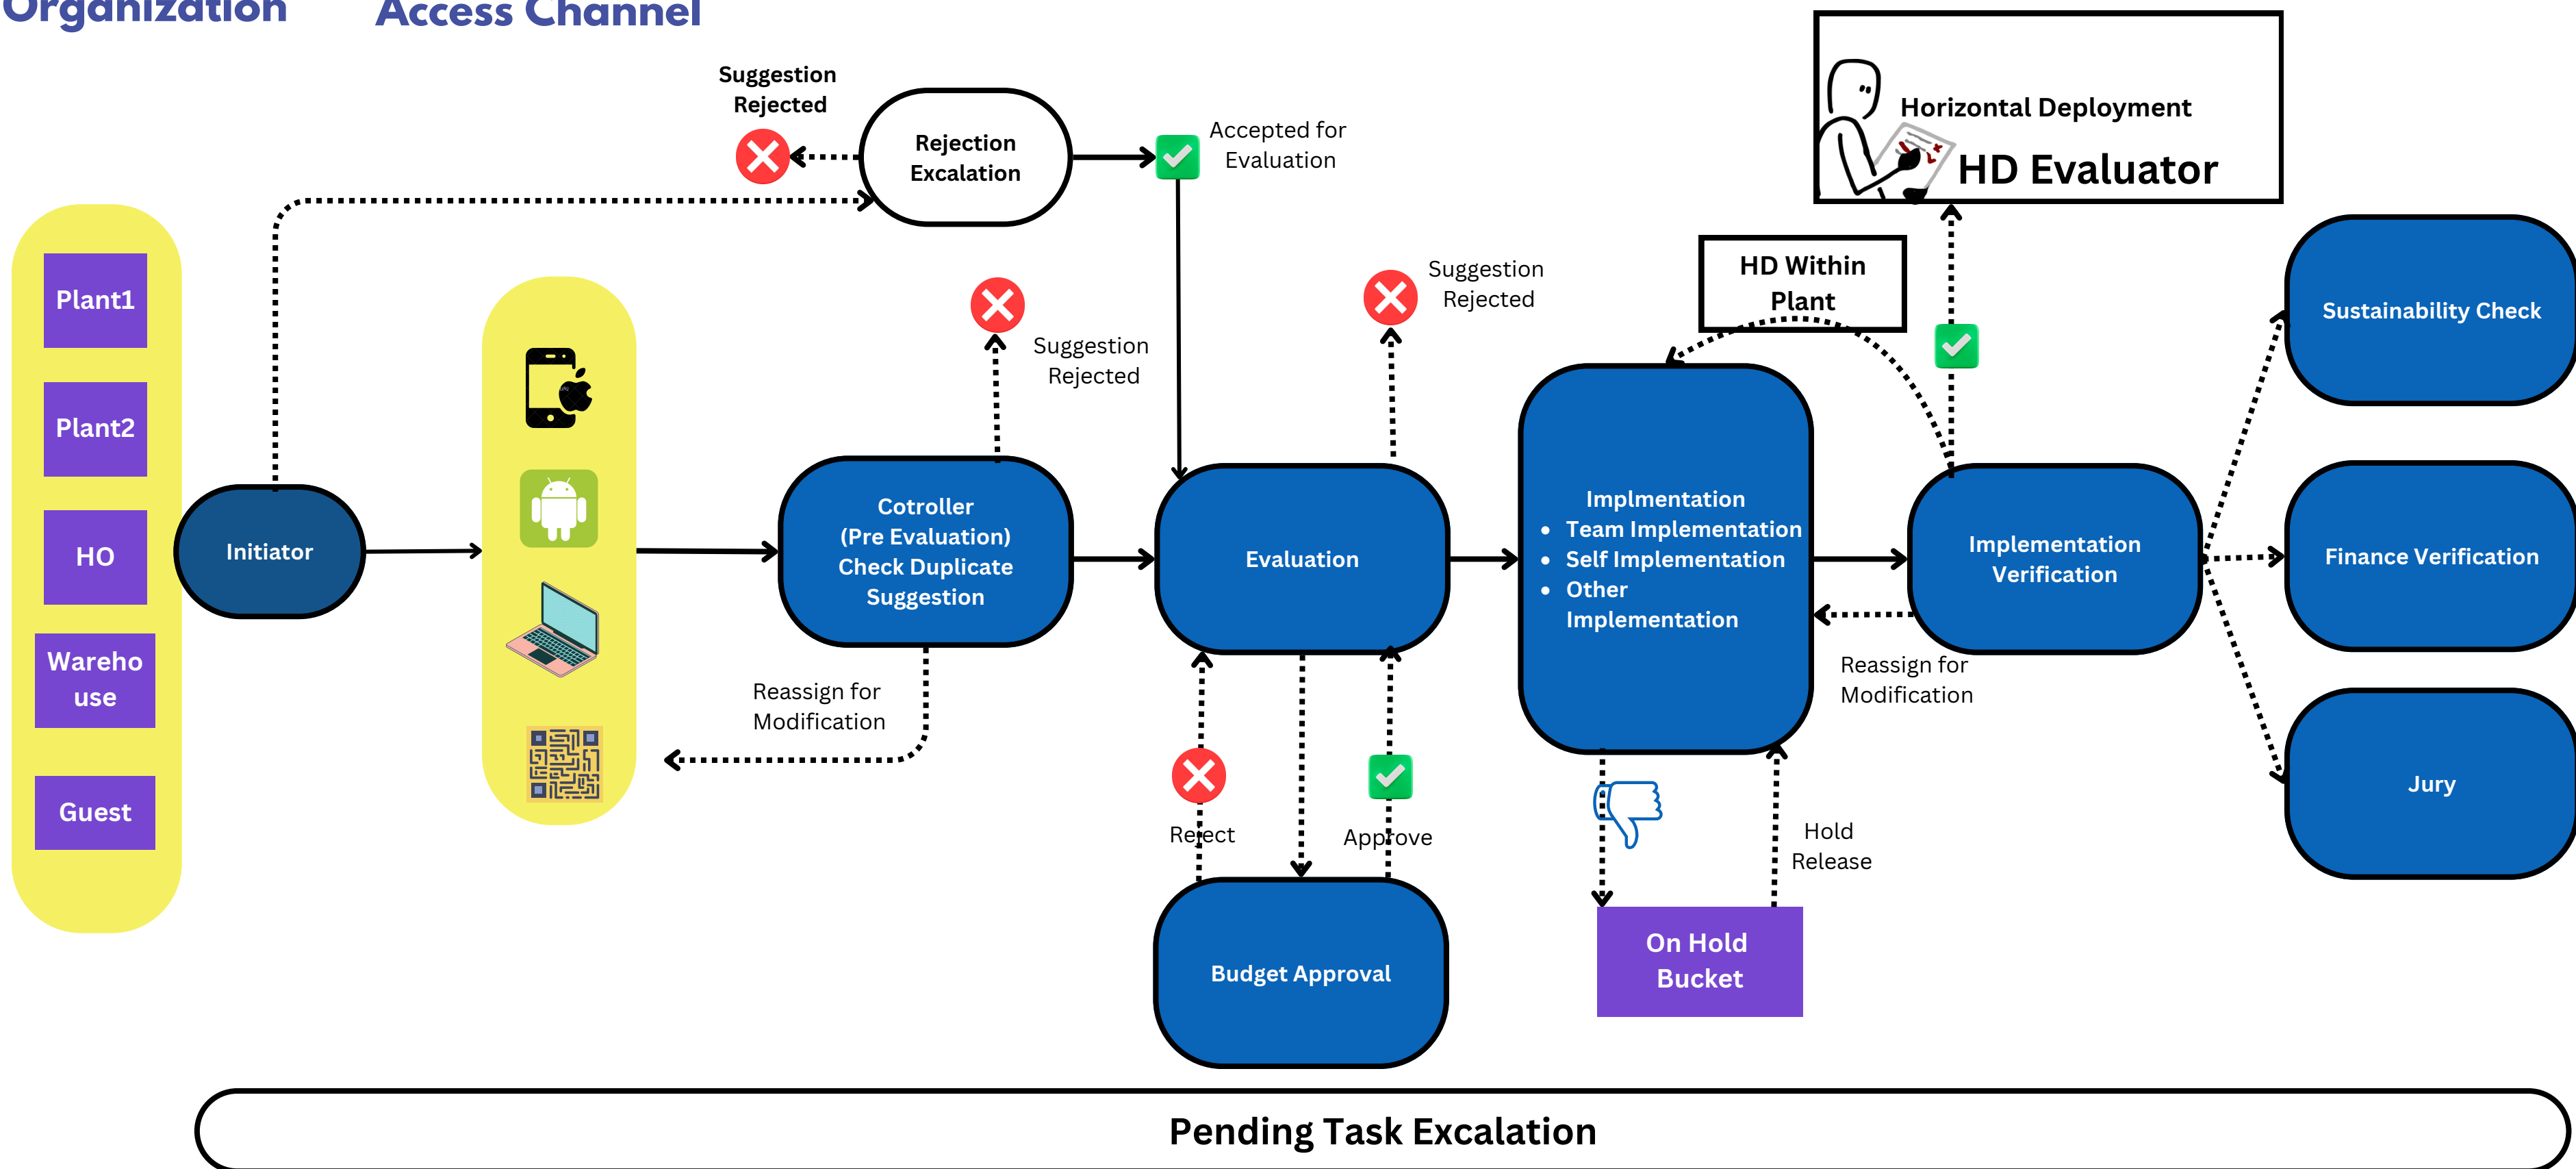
Organization

Access Channel

Suggestion Rejected

Rejection Escalation

Accepted for Evaluation

Horizontal Deployment

HD Evaluator

Plant1

Plant2

HO

Warehouse

Guest

Initiator

Suggestion Rejected

Cotroller (Pre Evaluation) Check Duplicate Suggestion

Reassign for Modification

Evaluation

Suggestion Rejected

Reject

Approve

Budget Approval

HD Within Plant

Implmentation
• Team Implementation
• Self Implementation
• Other Implementation

On Hold Bucket

Hold Release

Implementation Verification

Reassign for Modification

Sustainability Check

Finance Verification

Jury

Pending Task Excalation